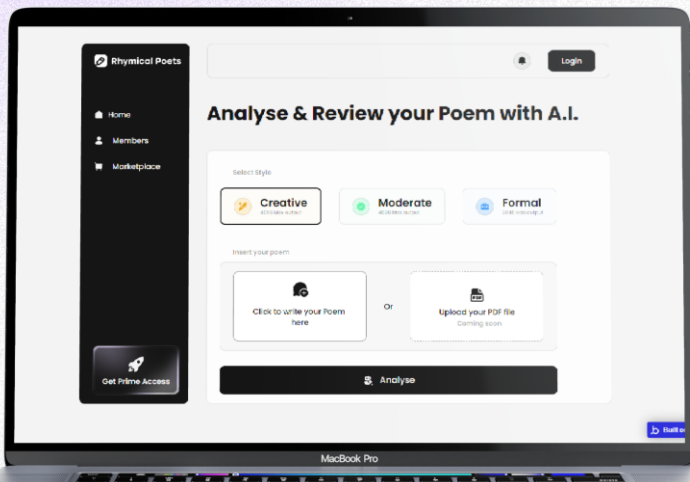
Rhymical Poets

Home

Members

Marketplace

Get Prime Access

Login

Analyse & Review your Poem with A.I.

Select Style

Creative
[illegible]

Moderate
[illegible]

Formal
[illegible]

Insert your poem

Click to write your Poem here

Or

Upload your PDF file
Coming soon

Analyse

Built

MacBook Pro